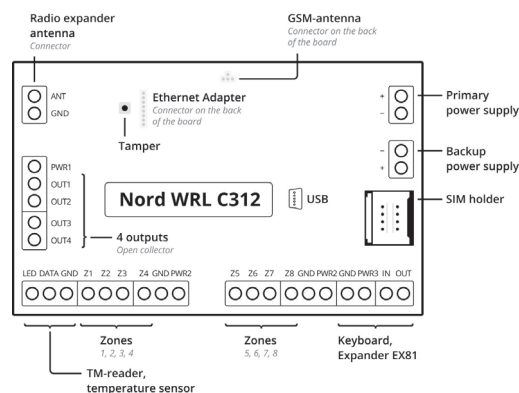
Radio expander antenna
Connector

GSM-antenna
Connector on the back of the board

ANT
GND

Ethernet Adapter
Connector on the back of the board

Tamper

+
–
Primary power supply

–
+
Backup power supply

PWR1
OUT1
OUT2
OUT3
OUT4

Nord WRL C312

USB

SIM holder

4 outputs
Open collector

LED DATA GND Z1 Z2 Z3 Z4 GND PWR2

Z5 Z6 Z7 Z8 GND PWR2 GND PWR3 IN OUT

Zones
1, 2, 3, 4

Zones
5, 6, 7, 8

Keyboard, Expander EX81

TM-reader, temperature sensor